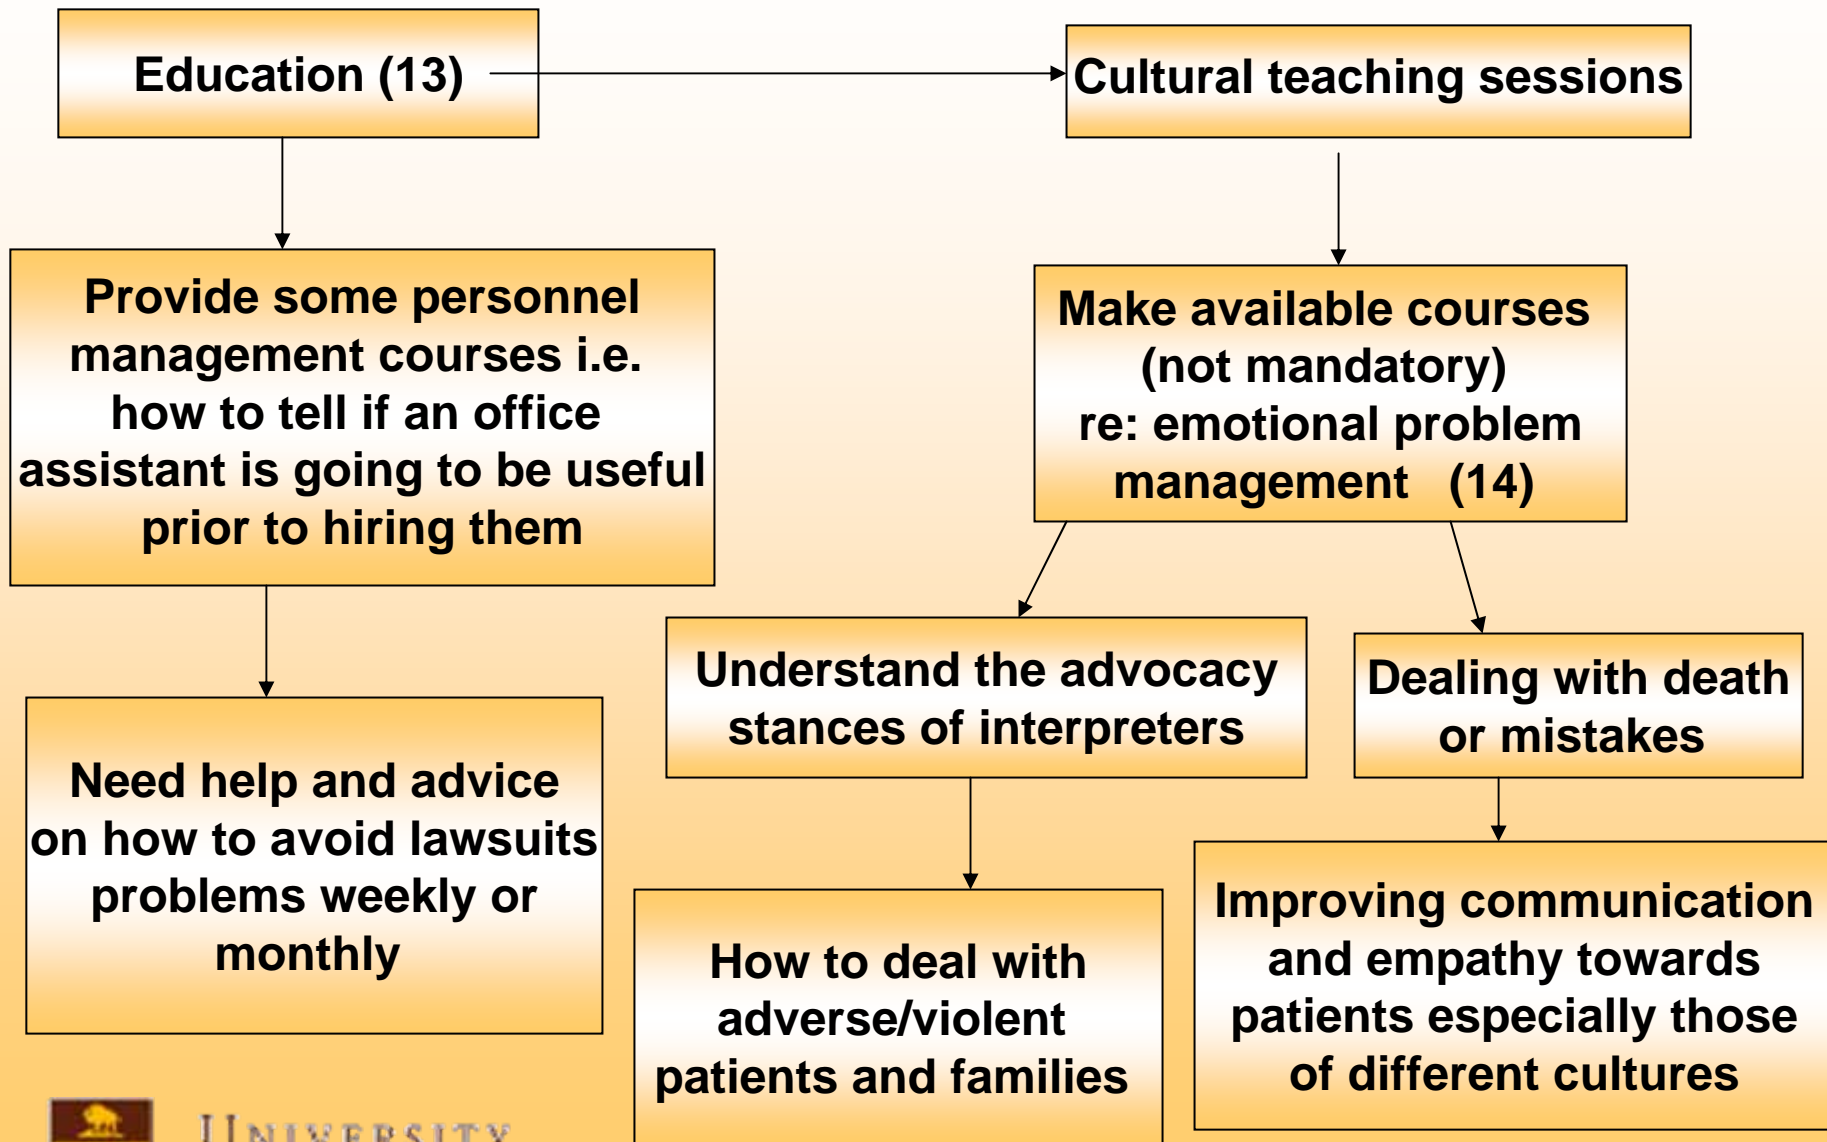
Education (13)

Cultural teaching sessions

Provide some personnel management courses i.e. how to tell if an office assistant is going to be useful prior to hiring them

Make available courses (not mandatory) re: emotional problem management (14)

Understand the advocacy stances of interpreters

Dealing with death or mistakes

Need help and advice on how to avoid lawsuits problems weekly or monthly

How to deal with adverse/violent patients and families

Improving communication and empathy towards patients especially those of different cultures

UNIVERSITY